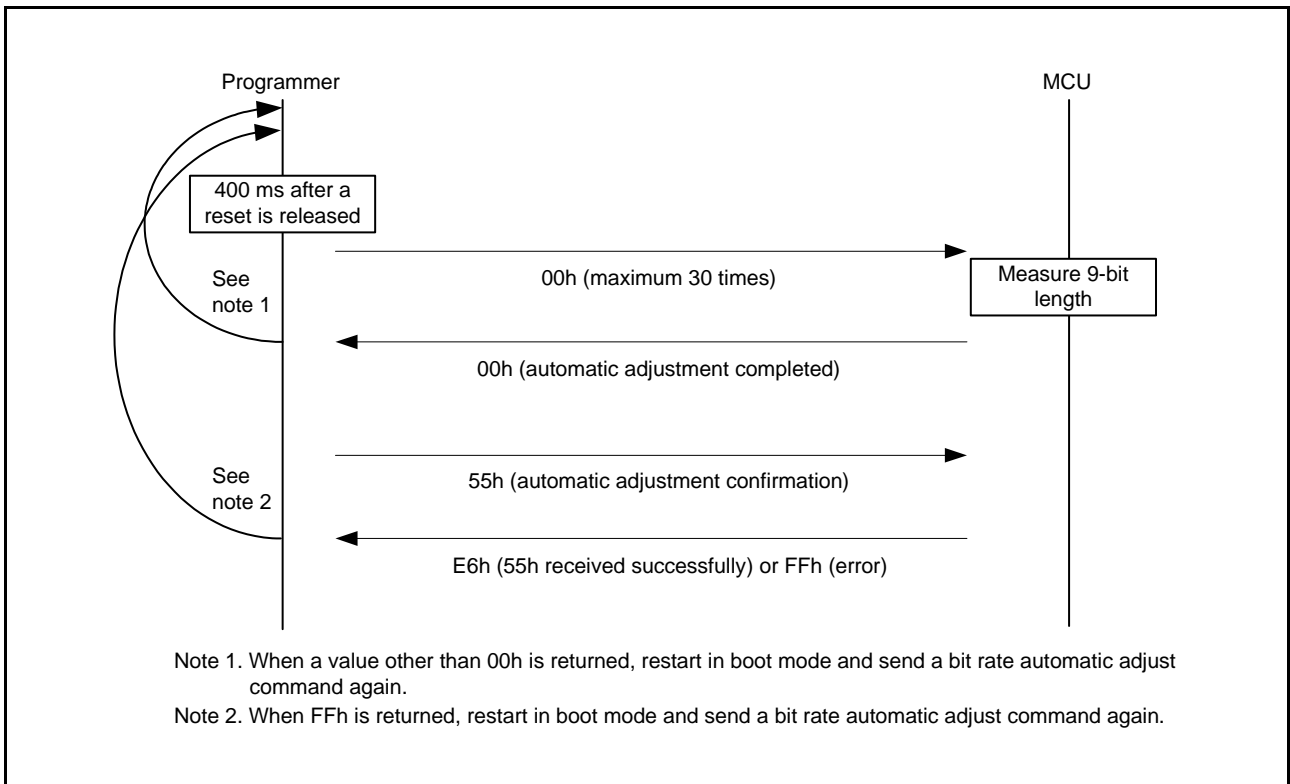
Programmer

MCU

400 ms after a reset is released

See note 1

00h (maximum 30 times)

Measure 9-bit length

00h (automatic adjustment completed)

See note 2

55h (automatic adjustment confirmation)

E6h (55h received successfully) or FFh (error)

Note 1. When a value other than 00h is returned, restart in boot mode and send a bit rate automatic adjust command again.

Note 2. When FFh is returned, restart in boot mode and send a bit rate automatic adjust command again.